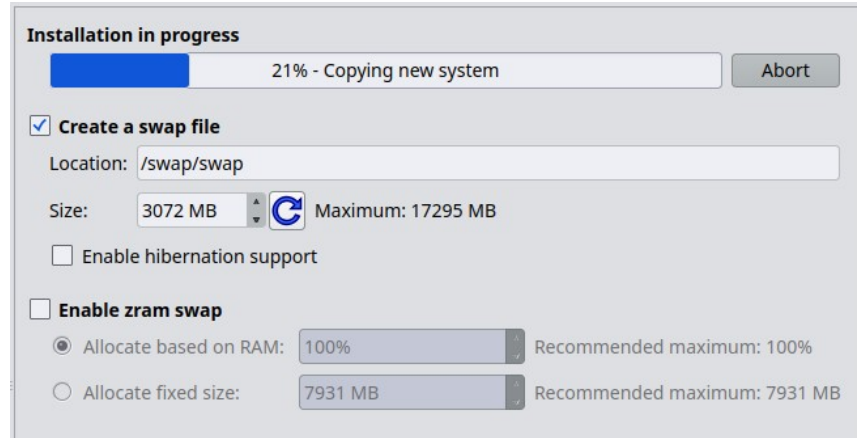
Installation in progress

21% - Copying new system

Abort

Create a swap file

Location: /swap/swap

Size: 3072 MB Maximum: 17295 MB

Enable hibernation support

Enable zram swap

Allocate based on RAM: 100% Recommended maximum: 100%

Allocate fixed size: 7931 MB Recommended maximum: 7931 MB